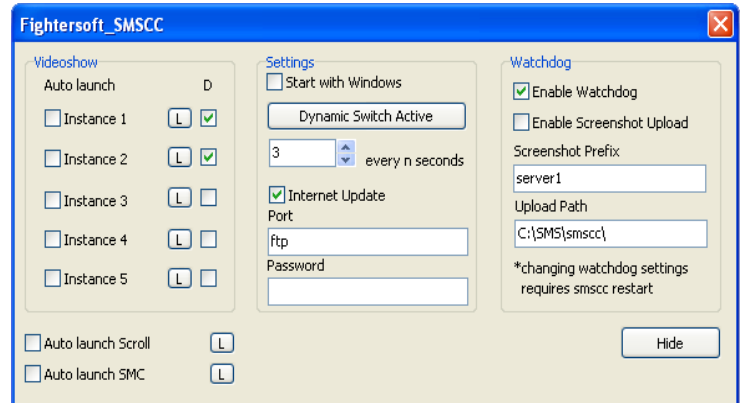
Fightersoft_SMSCC

Videoshow
Auto launch D
Instance 1 L
Instance 2 L
Instance 3 L
Instance 4 L
Instance 5 L

Settings
Start with Windows
Dynamic Switch Active
3 every n seconds
Internet Update
Port
ftp
Password

Watchdog
Enable Watchdog
Enable Screenshot Upload
Screenshot Prefix
server1
Upload Path
C:\SMS\smscc\
*changing watchdog settings requires smscc restart

Auto launch Scroll L
Auto launch SMC L

Hide